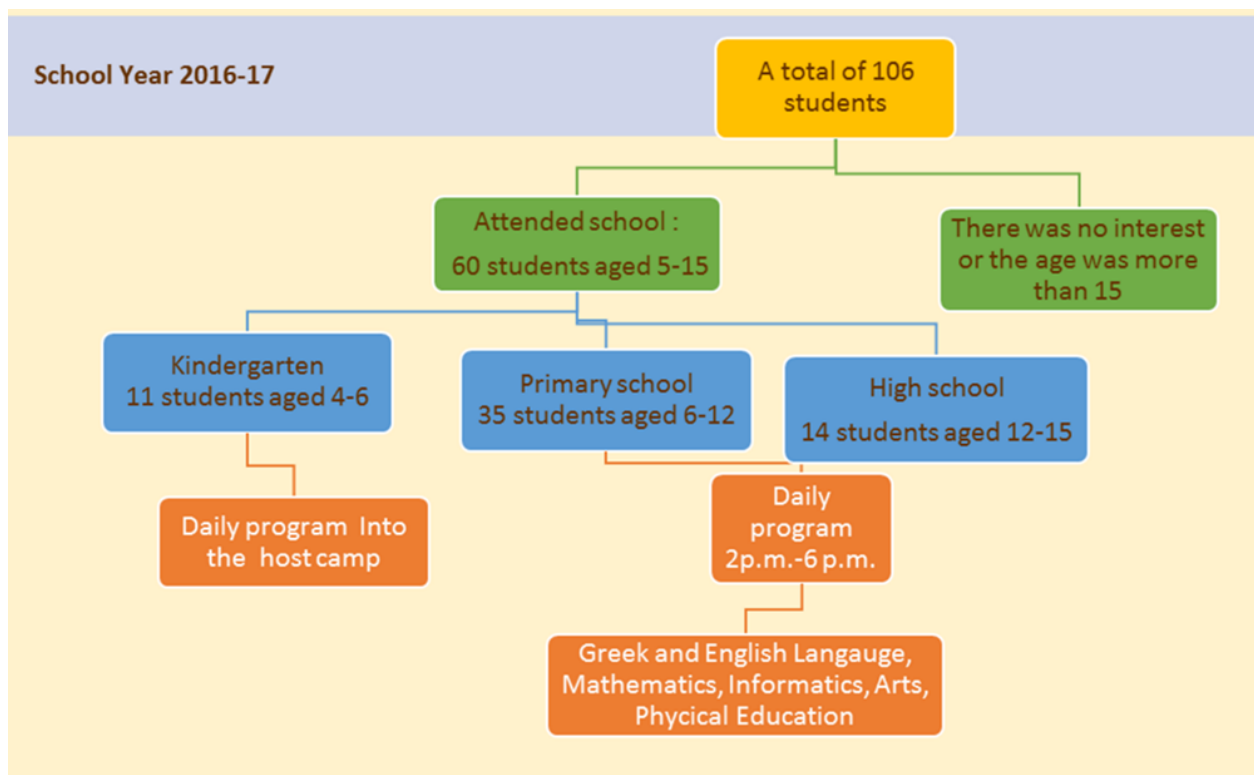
School Year 2016-17

A total of 106 students

Attended school :

60 students aged 5-15

There was no interest or the age was more than 15

Kindergarten
11 students aged 4-6

Primary school
35 students aged 6-12

High school

14 students aged 12-15

Daily program Into the host camp

Daily program 2p.m.-6 p.m.

Greek and English Langauge, Mathematics, Informatics, Arts, Phycical Education